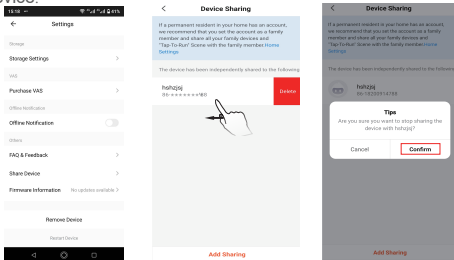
below:

15:18 81%

Settings

Storage

Storage Settings

VAS

Purchase VAS

Offline Notification

Offline Notification

Others

FAQ & Feedback

Share Device

Firmware Information No update available

Remove Device

Restart Device

Device Sharing

If a permanent resident in your home has an account, we recommend that you set the account as a family member and share all your family devices and "Tap-To-Run" Scene with the family member Home Settings

The device has been independently shared to the following

hshzjsj
86-*******80

Delete

Add Sharing

Device Sharing

If a permanent resident in your home has an account, we recommend that you set the account as a family member and share all your family devices and "Tap-To-Run" Scene with the family member Home Settings

The device has been independently shared to the following

hshzjsj
86-18208914786

Tips

Are you sure you want to stop sharing the device with hshzjsj?

Cancel

Confirm

Add Sharing